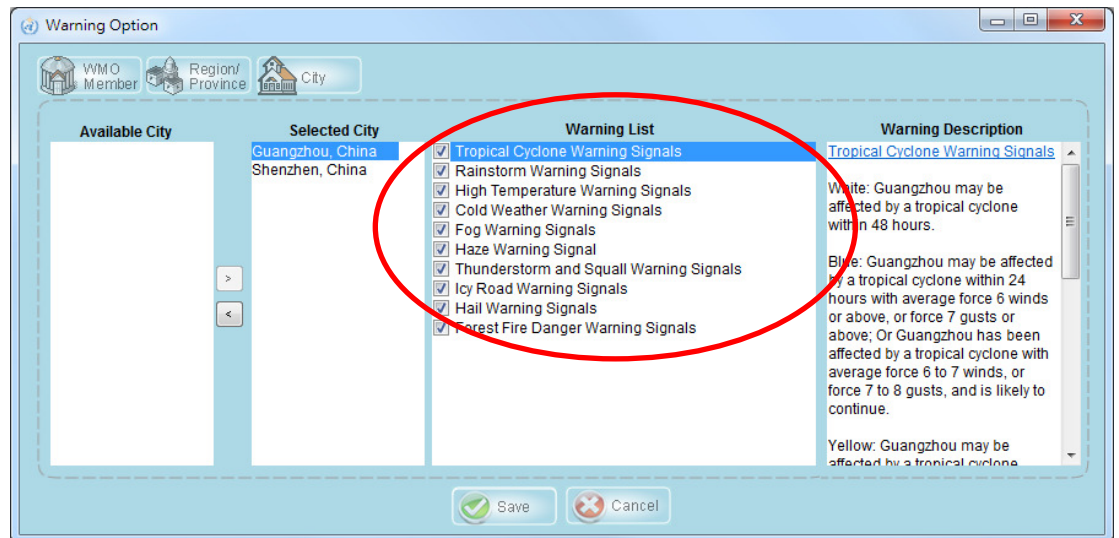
Warning Option

WMO Member
Region/ Province
City

Available City

Selected City
Guangzhou, China
Shenzhen, China

>
<

Warning List
Tropical Cyclone Warning Signals
Rainstorm Warning Signals
High Temperature Warning Signals
Cold Weather Warning Signals
Fog Warning Signals
Haze Warning Signal
Thunderstorm and Squall Warning Signals
Icy Road Warning Signals
Hail Warning Signals
Forest Fire Danger Warning Signals

Warning Description
Tropical Cyclone Warning Signals

White: Guangzhou may be affected by a tropical cyclone within 48 hours.

Blue: Guangzhou may be affected by a tropical cyclone within 24 hours with average force 6 winds or above, or force 7 gusts or above; Or Guangzhou has been affected by a tropical cyclone with average force 6 to 7 winds, or force 7 to 8 gusts, and is likely to continue.

Yellow: Guangzhou may be affected by a tropical cyclone

Save
Cancel